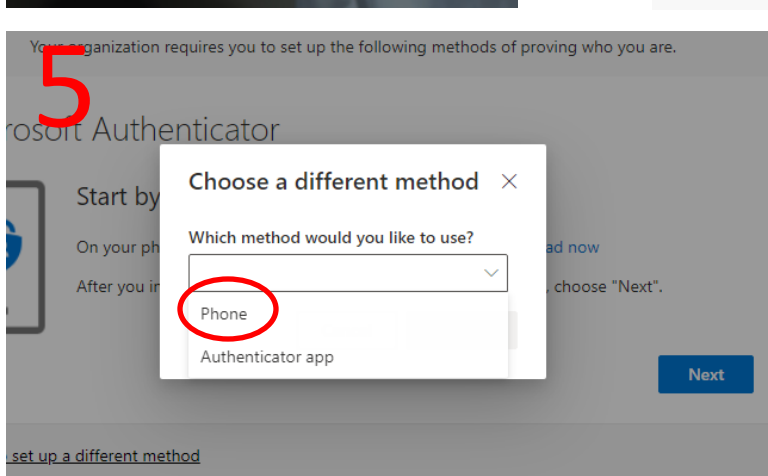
Your organization requires you to set up the following methods of proving who you are.

5

rosoft Authenticator

Start by

On your ph

After you i

ad now

, choose "Next".

Choose a different method ×

Which method would you like to use?

Phone

Authenticator app

Next

set up a different method